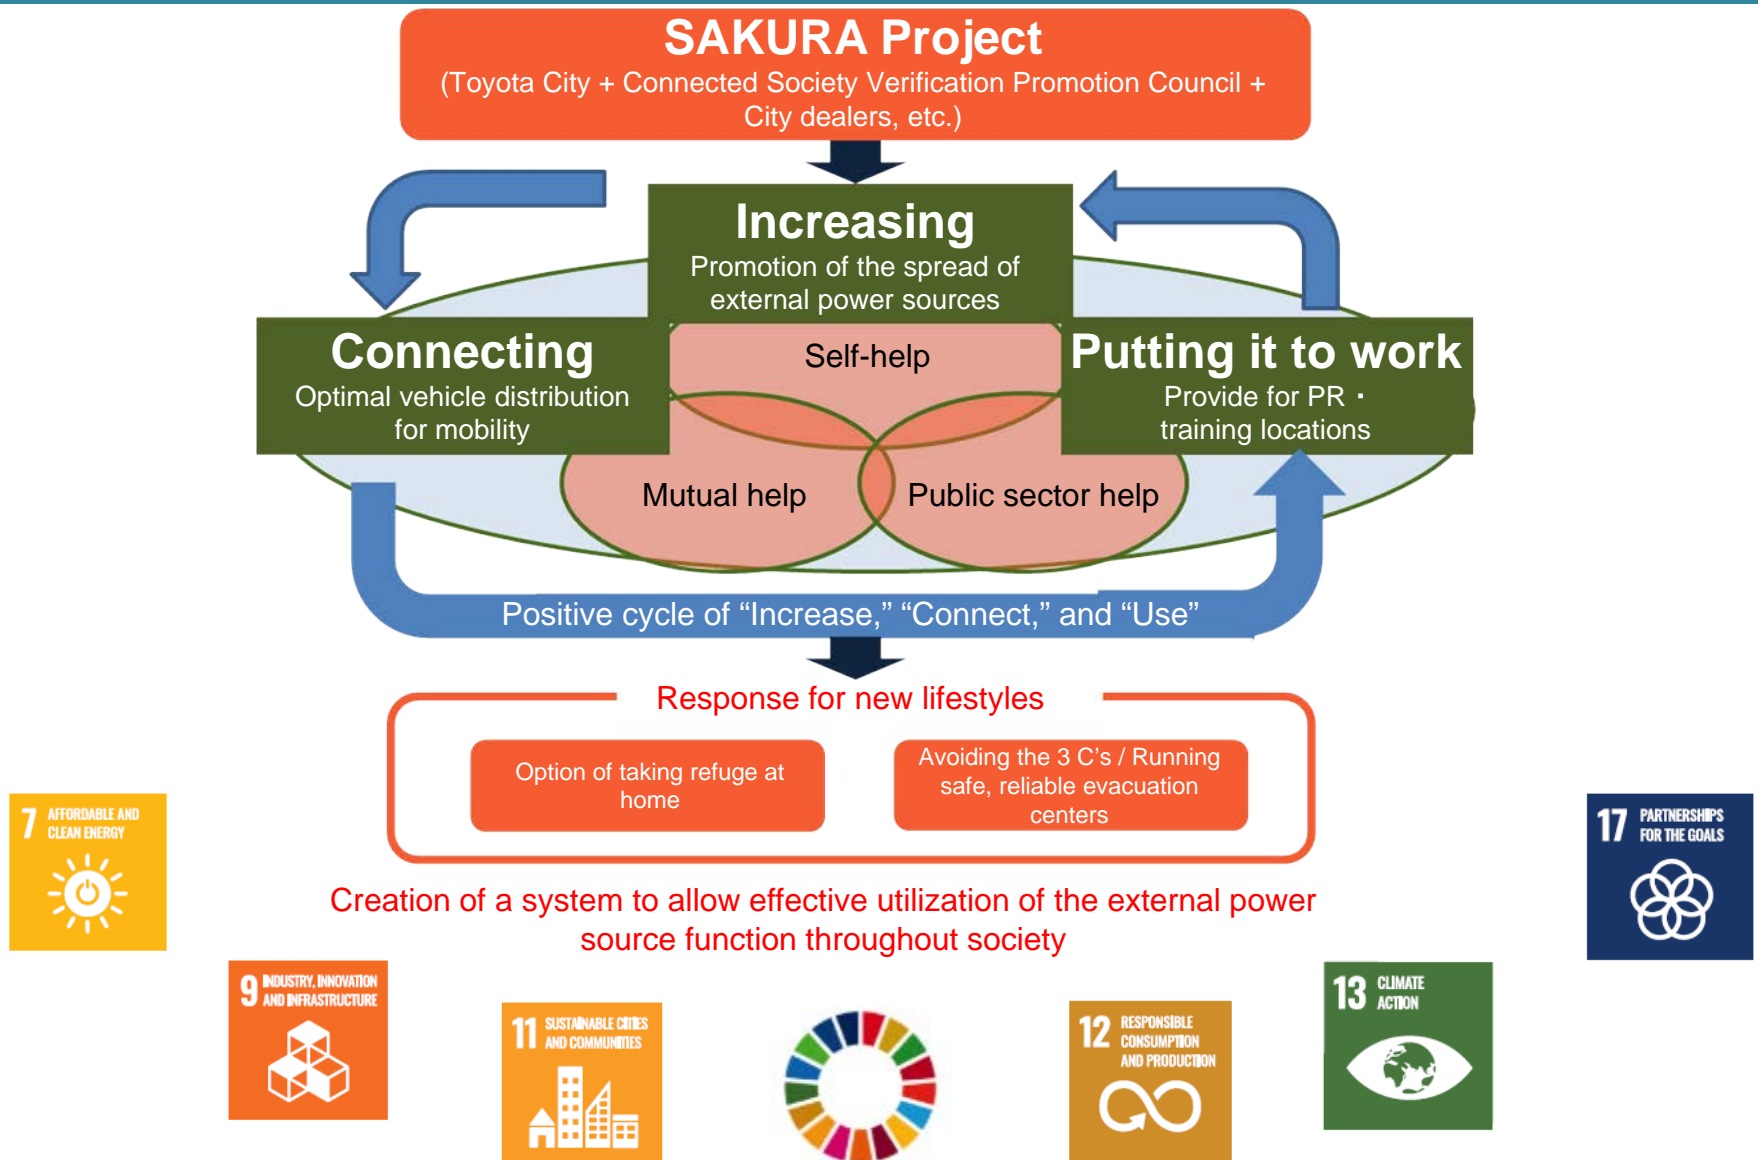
SAKURA Project
(Toyota City + Connected Society Verification Promotion Council + City dealers, etc.)

Increasing
Promotion of the spread of external power sources

Connecting
Optimal vehicle distribution for mobility

Putting it to work
Provide for PR・training locations

Self-help

Mutual help

Public sector help

Positive cycle of “Increase,” “Connect,” and “Use”

Response for new lifestyles

Option of taking refuge at home

Avoiding the 3 C’s / Running safe, reliable evacuation centers

Creation of a system to allow effective utilization of the external power source function throughout society

7 AFFORDABLE AND CLEAN ENERGY

17 PARTNERSHIPS FOR THE GOALS

9 INDUSTRY, INNOVATION AND INFRASTRUCTURE

11 SUSTAINABLE CITIES AND COMMUNITIES

12 RESPONSIBLE CONSUMPTION AND PRODUCTION

13 CLIMATE ACTION